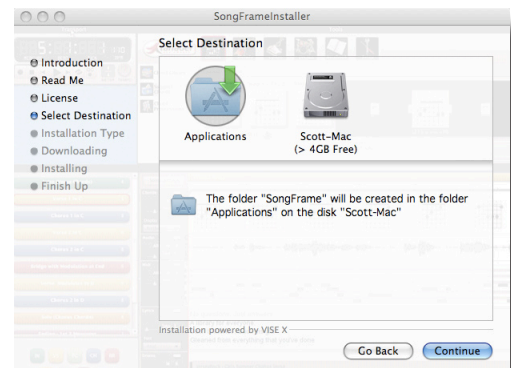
SongFrameInstaller

Select Destination

Introduction
Read Me
License
Select Destination
Installation Type
Downloading
Installing
Finish Up

Applications

Scott-Mac
(> 4GB Free)

The folder "SongFrame" will be created in the folder "Applications" on the disk "Scott-Mac"

Installation powered by VISE X

Go Back

Continue